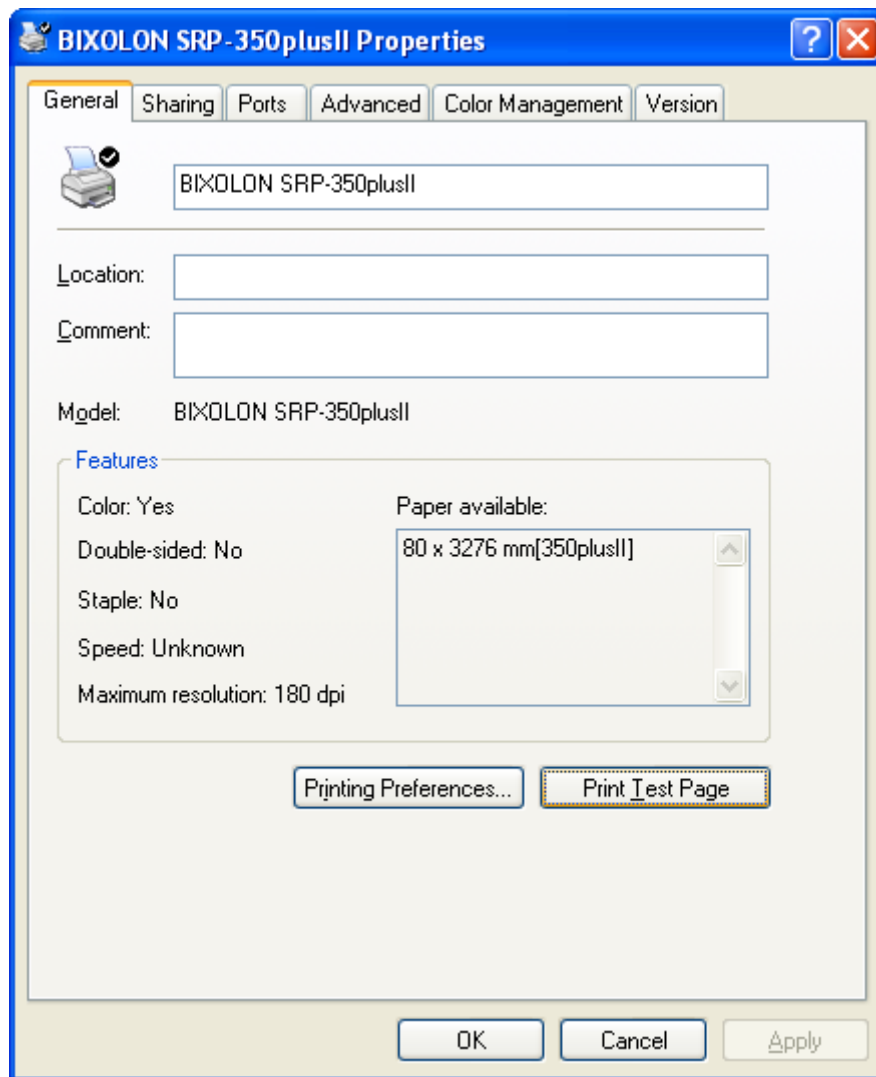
BIXOLON SRP-350plusII Properties

?

General Sharing Ports Advanced Color Management Version

BIXOLON SRP-350plusII

Location:

Comment:

Model: BIXOLON SRP-350plusII

Features

Color: Yes

Double-sided: No

Staple: No

Speed: Unknown

Maximum resolution: 180 dpi

Paper available:

80 x 3276 mm[350plusII]

Printing Preferences...

Print Test Page

OK Cancel Apply